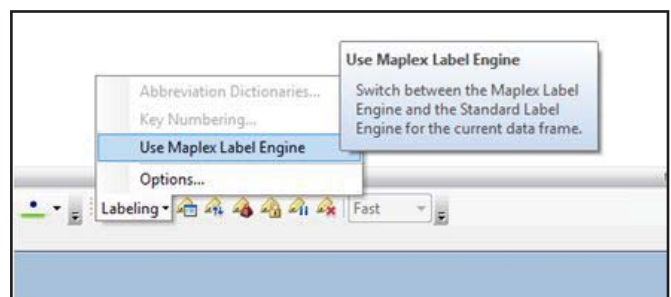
Use Maplex Label Engine

Switch between the Maplex Label Engine and the Standard Label Engine for the current data frame.

Abbreviation Dictionaries...
Key Numbering...
Use Maplex Label Engine
Options...

Labeling ▾ Fast